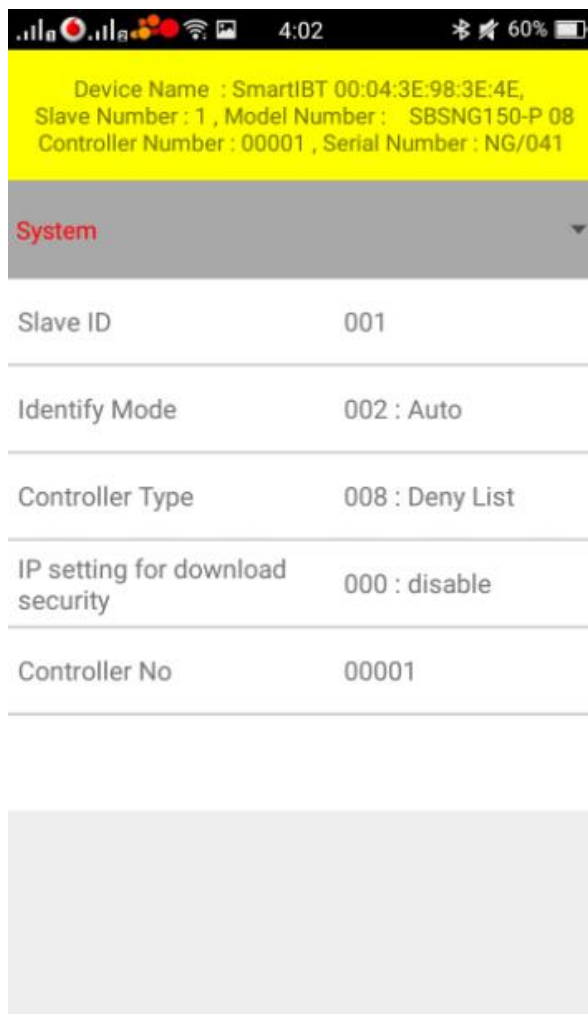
4:02 60%

Device Name : SmartIBT 00:04:3E:98:3E:4E,
Slave Number : 1 , Model Number : SBSNG150-P 08
Controller Number : 00001 , Serial Number : NG/041

System

| Slave ID | 001 |
|---|---|
| Identify Mode | 002 : Auto |
| Controller Type | 008 : Deny List |
| IP setting for download security | 000 : disable |
| Controller No | 00001 |